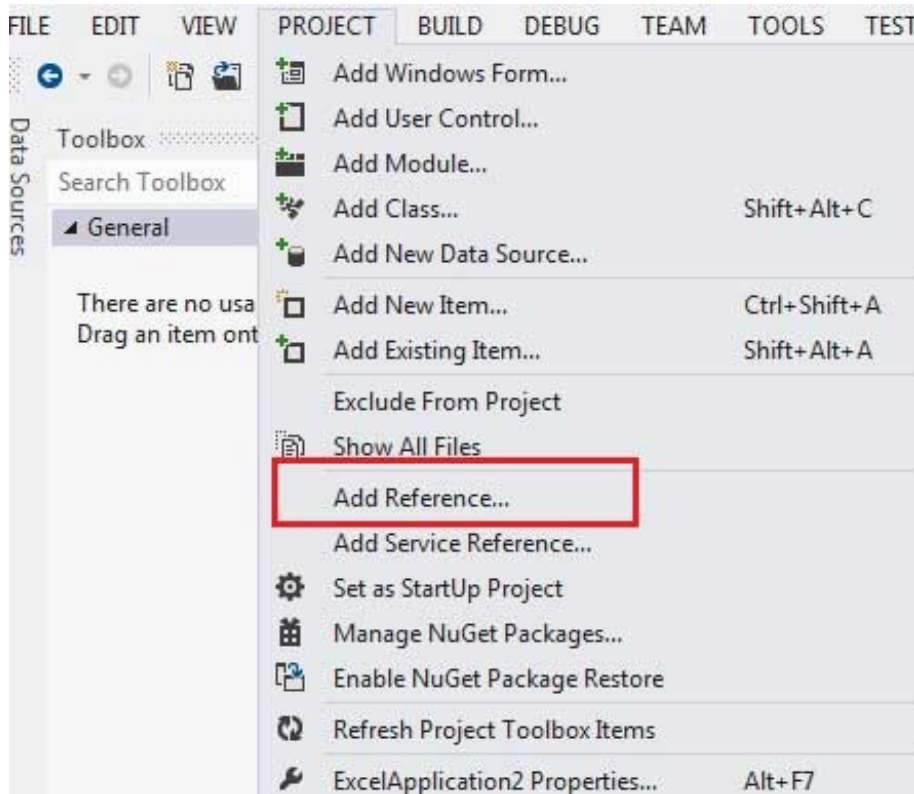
FILE EDIT VIEW PROJECT BUILD DEBUG TEAM TOOLS TEST

Data Sources

Toolbox

Search Toolbox

◢ General

There are no usa
Drag an item ont

Add Windows Form...
Add User Control...
Add Module...
Add Class... Shift+Alt+C
Add New Data Source...
Add New Item... Ctrl+Shift+A
Add Existing Item... Shift+Alt+A
Exclude From Project
Show All Files
Add Reference...
Add Service Reference...
Set as StartUp Project
Manage NuGet Packages...
Enable NuGet Package Restore
Refresh Project Toolbox Items
ExcelApplication2 Properties... Alt+F7